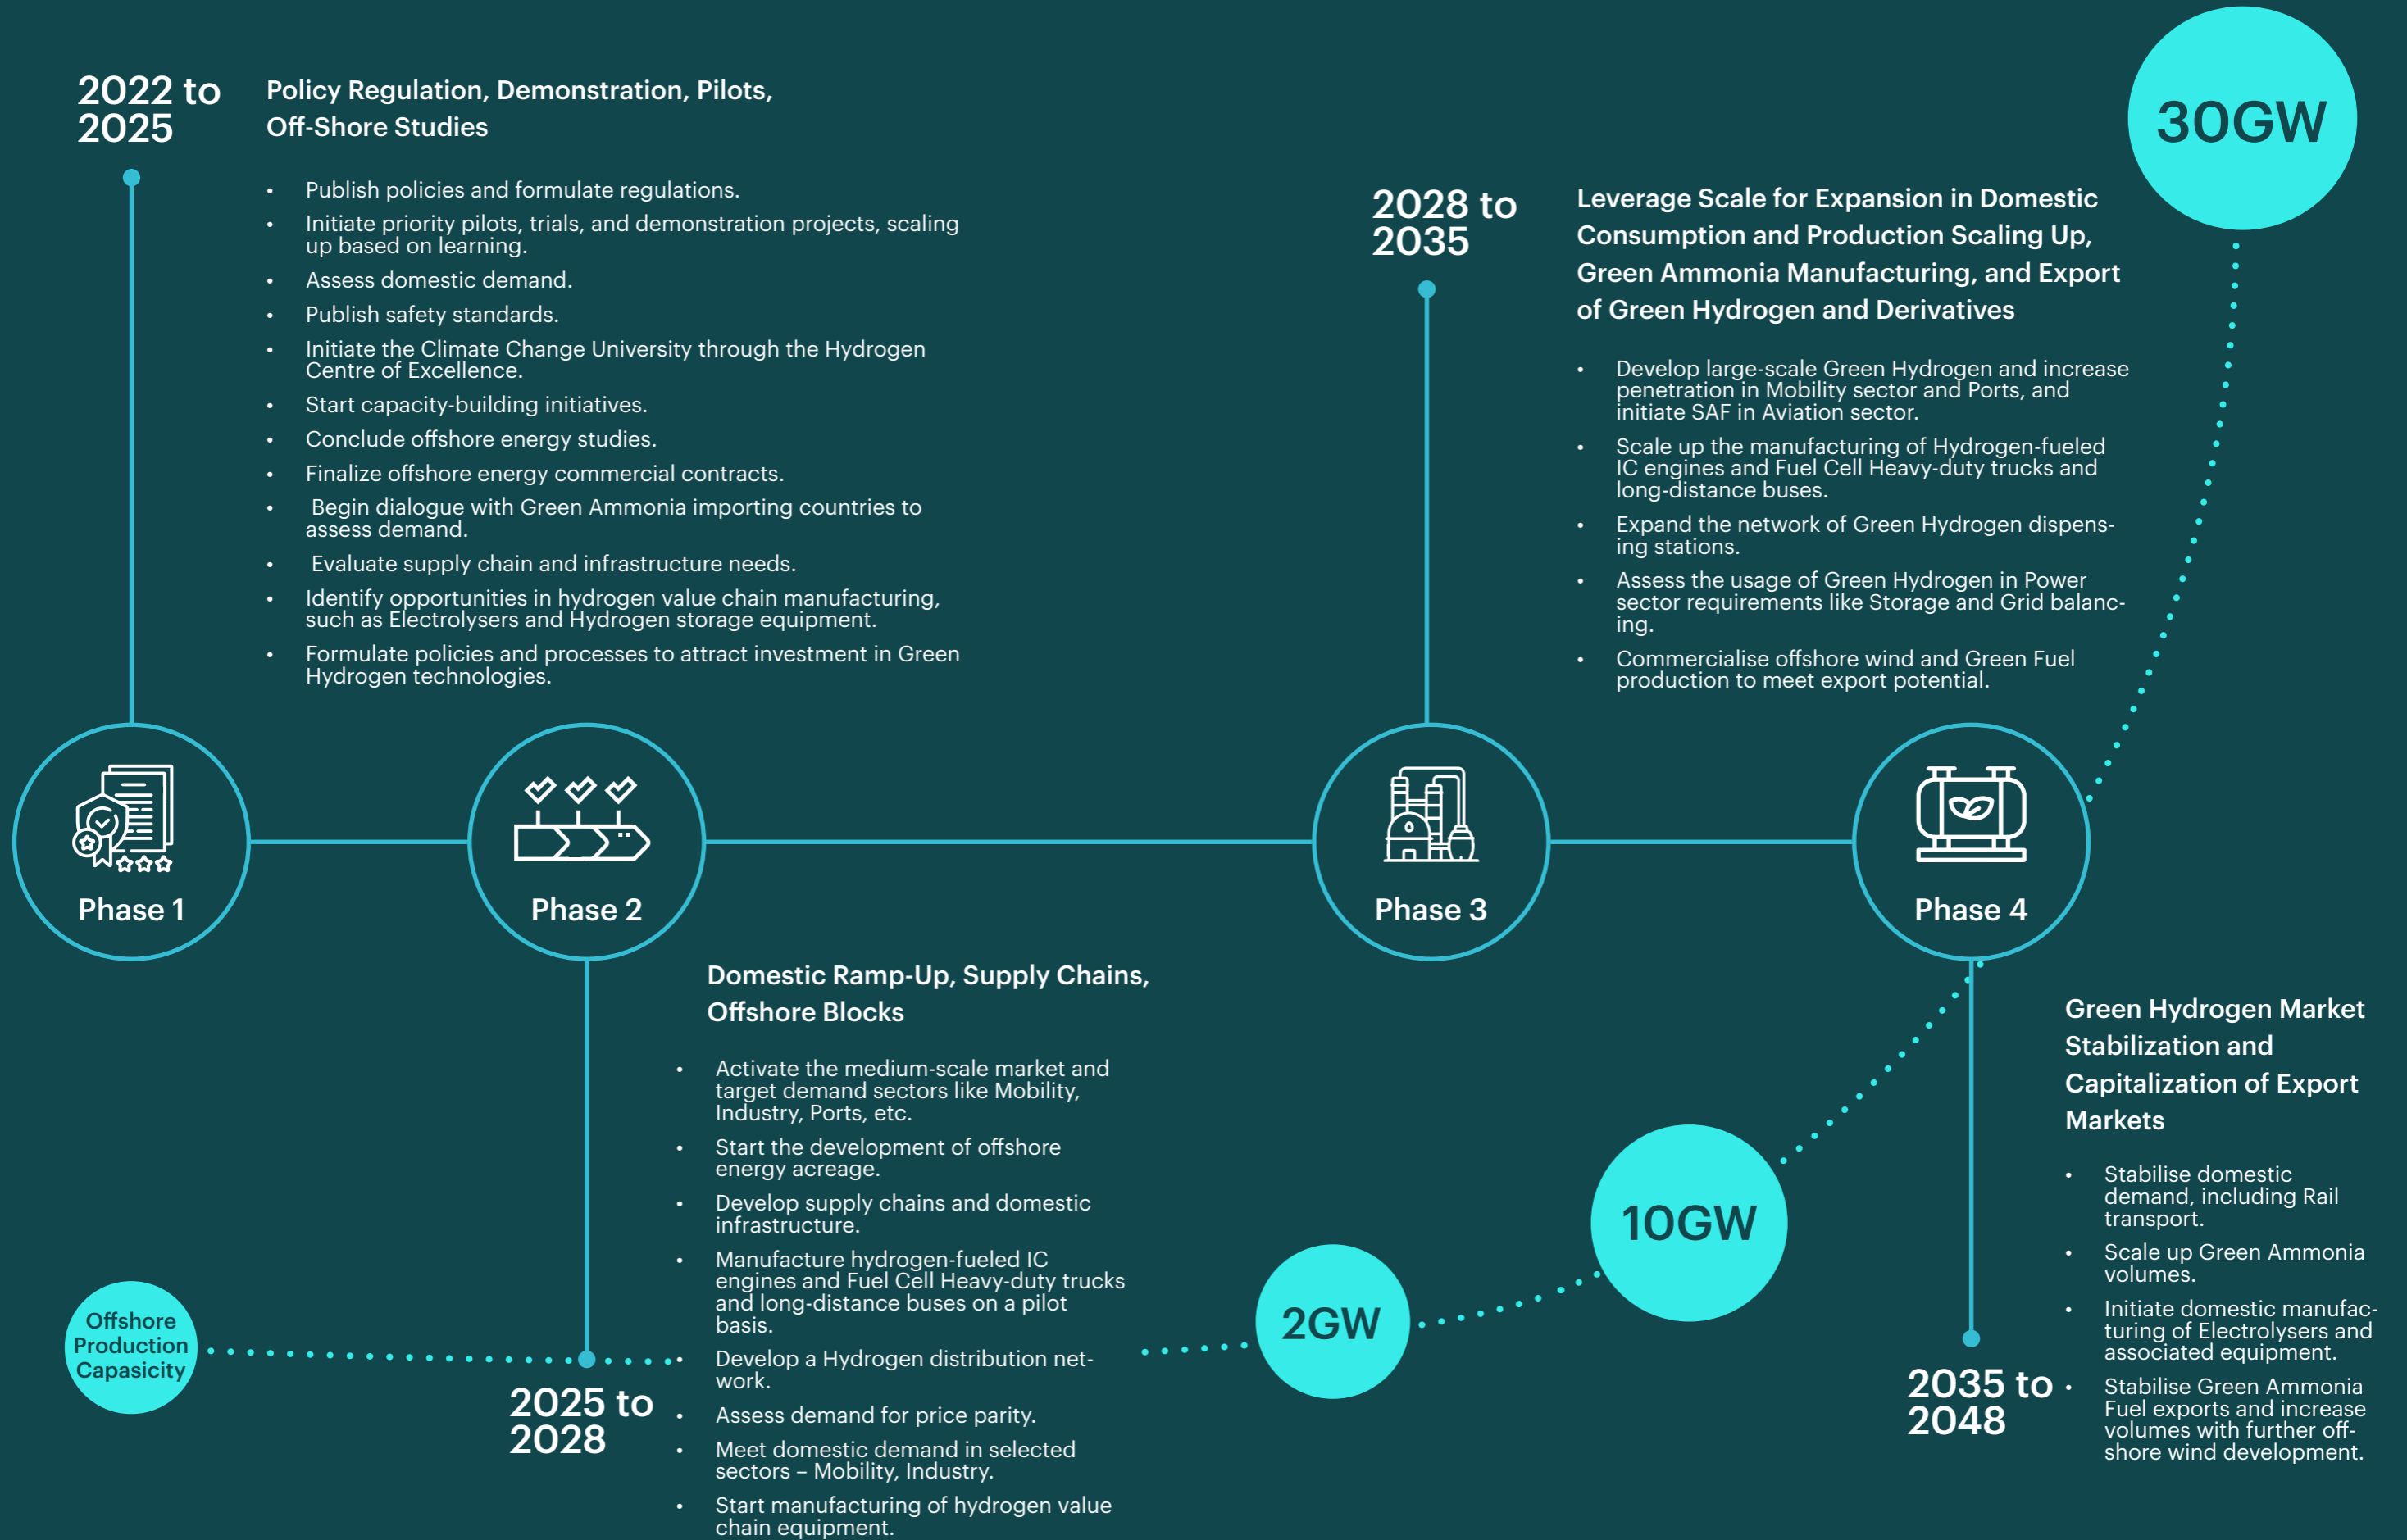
2022 to 2025

Policy Regulation, Demonstration, Pilots, Off-Shore Studies

- Publish policies and formulate regulations.
- Initiate priority pilots, trials, and demonstration projects, scaling up based on learning.
- Assess domestic demand.
- Publish safety standards.
- Initiate the Climate Change University through the Hydrogen Centre of Excellence.
- Start capacity-building initiatives.
- Conclude offshore energy studies.
- Finalize offshore energy commercial contracts.
- Begin dialogue with Green Ammonia importing countries to assess demand.
- Evaluate supply chain and infrastructure needs.
- Identify opportunities in hydrogen value chain manufacturing, such as Electrolysers and Hydrogen storage equipment.
- Formulate policies and processes to attract investment in Green Hydrogen technologies.

2028 to 2035

Leverage Scale for Expansion in Domestic Consumption and Production Scaling Up, Green Ammonia Manufacturing, and Export of Green Hydrogen and Derivatives

- Develop large-scale Green Hydrogen and increase penetration in Mobility sector and Ports, and initiate SAF in Aviation sector.
- Scale up the manufacturing of Hydrogen-fueled IC engines and Fuel Cell Heavy-duty trucks and long-distance buses.
- Expand the network of Green Hydrogen dispensing stations.
- Assess the usage of Green Hydrogen in Power sector requirements like Storage and Grid balancing.
- Commercialise offshore wind and Green Fuel production to meet export potential.

30GW

Phase 1

Phase 2

Phase 3

Phase 4

Domestic Ramp-Up, Supply Chains, Offshore Blocks

- Activate the medium-scale market and target demand sectors like Mobility, Industry, Ports, etc.
- Start the development of offshore energy acreage.
- Develop supply chains and domestic infrastructure.
- Manufacture hydrogen-fueled IC engines and Fuel Cell Heavy-duty trucks and long-distance buses on a pilot basis.
- Develop a Hydrogen distribution network.
- Assess demand for price parity.
- Meet domestic demand in selected sectors – Mobility, Industry.
- Start manufacturing of hydrogen value chain equipment.

Offshore Production Capasicity

2025 to 2028

2GW

10GW

Green Hydrogen Market Stabilization and Capitalization of Export Markets

- Stabilise domestic demand, including Rail transport.
- Scale up Green Ammonia volumes.
- Initiate domestic manufacturing of Electrolysers and associated equipment.
- Stabilise Green Ammonia Fuel exports and increase volumes with further offshore wind development.

2035 to 2048